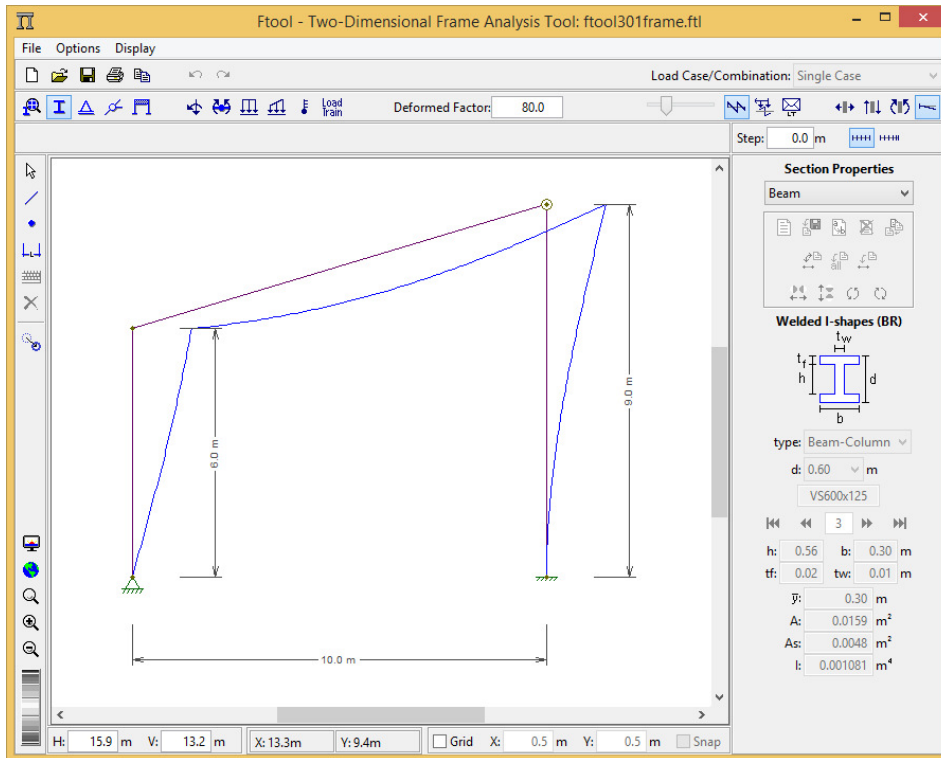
Ftool - Two-Dimensional Frame Analysis Tool: ftool301frame.ftl

File Options Display

Load Case/Combination: Single Case

Load Train

Deformed Factor: 80.0

Step: 0.0 m

Section Properties

Beam

Welded I-shapes (BR)

$t_w$
$t_f$
h
d
b

type: Beam-Column

d: 0.60 m

VS600x125

3

h: 0.56 b: 0.30 m
tf: 0.02 tw: 0.01 m

$\overline{y}$: 0.30 m
A: 0.0159 $m^2$
As: 0.0048 $m^2$
I: 0.001081 $m^4$

6.0 m

9.0 m

10.0 m

H: 15.9 m V: 13.2 m X: 13.3m Y: 9.4m Grid X: 0.5 m Y: 0.5 m Snap